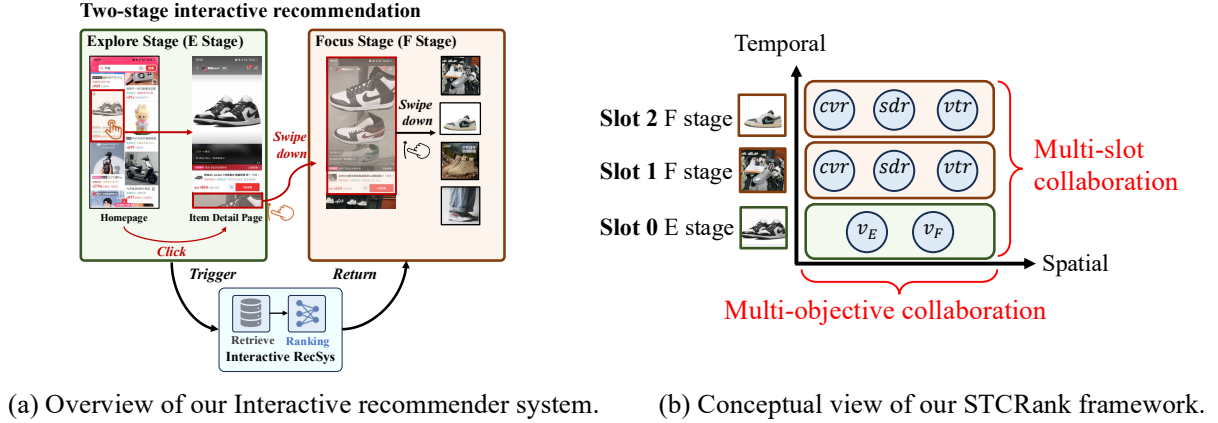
Two-stage interactive recommendation

Explore Stage (E Stage)

Focus Stage (F Stage)

Swipe down

Swipe down

Homepage

Item Detail Page

Click

Trigger

Return

Retrieve

Ranking

Interactive RecSys

(a) Overview of our Interactive recommender system.

Temporal

Slot 2 F stage

Slot 1 F stage

Slot 0 E stage

$cvr$ $sdr$ $vtr$

$cvr$ $sdr$ $vtr$

$v_E$ $v_F$

Multi-slot collaboration

Spatial

Multi-objective collaboration

(b) Conceptual view of our STCRank framework.